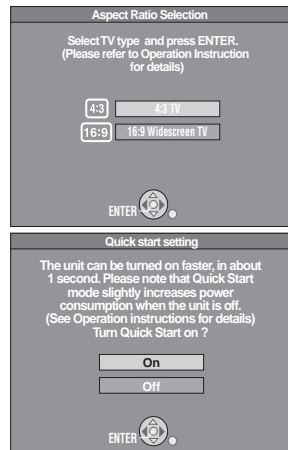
Aspect Ratio Selection

Select TV type and press ENTER.
(Please refer to Operation Instruction for details)

4:3 | 4:3 TV

16:9 | 16:9 Widescreen TV

ENTER

Quick start setting

The unit can be turned on faster, in about 1 second. Please note that Quick Start mode slightly increases power consumption when the unit is off.
(See Operation instructions for details)
Turn Quick Start on ?

On

Off

ENTER